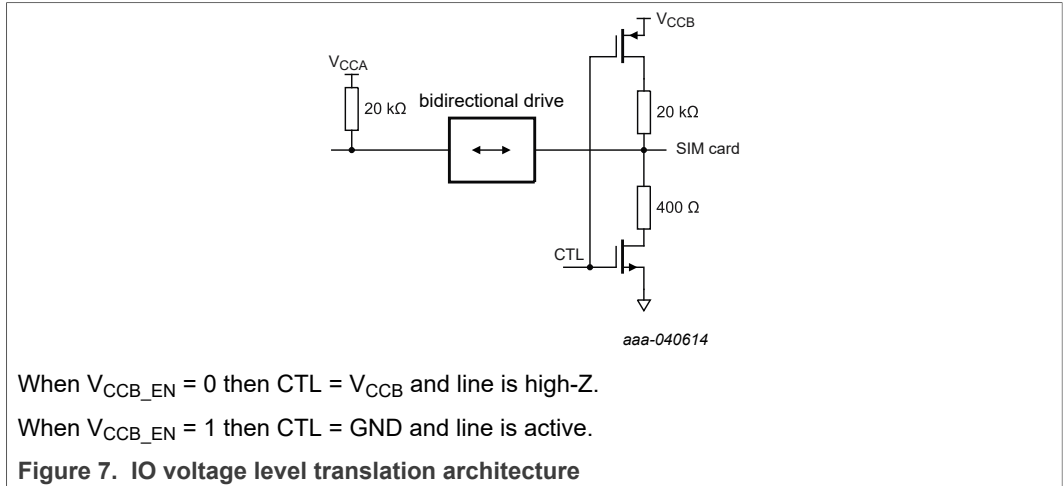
$V_{CCB}$

$V_{CCA}$

20 kΩ

bidirectional drive

20 kΩ

SIM card

400 Ω

CTL

aaa-040614

When $V_{CCB\_EN}$ = 0 then CTL = $V_{CCB}$ and line is high-Z.

When $V_{CCB\_EN}$ = 1 then CTL = GND and line is active.

**Figure 7. IO voltage level translation architecture**